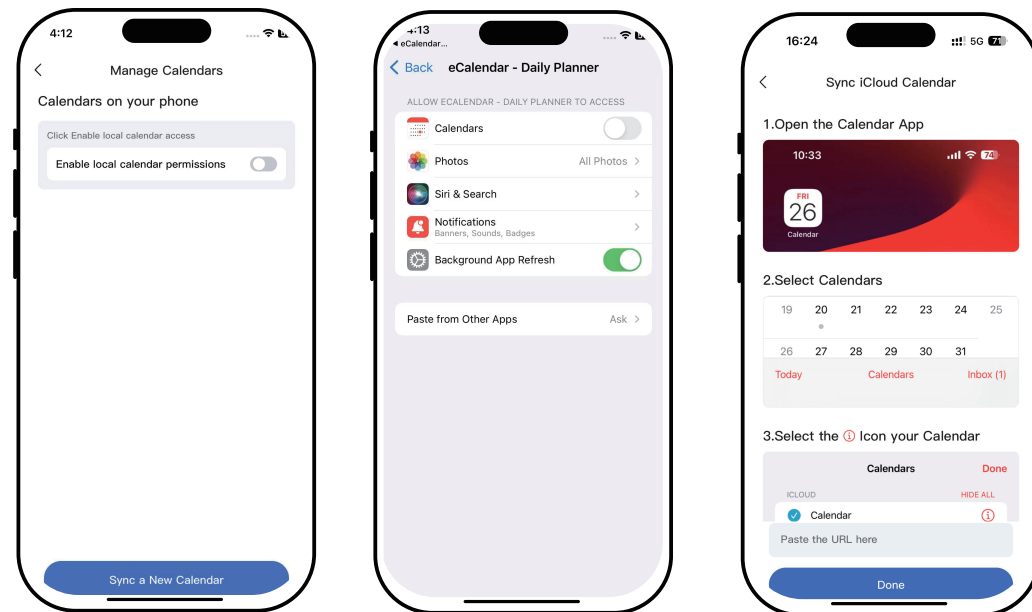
4:12

Manage Calendars

Calendars on your phone

Click Enable local calendar access

Enable local calendar permissions

Sync a New Calendar

4:13
◂ eCalendar...

Back eCalendar - Daily Planner

ALLOW ECALENDAR - DAILY PLANNER TO ACCESS

Calendars

Photos All Photos

Siri & Search

Notifications
Banners, Sounds, Badges

Background App Refresh

Paste from Other Apps Ask

16:24 5G 71

Sync iCloud Calendar

1.Open the Calendar App

10:33 74

FRI
26
Calendar

2.Select Calendars

| 19 | 20 | 21 | 22 | 23 | 24 | 25 |
|---|---|---|---|---|---|---|
| 26 | 27 | 28 | 29 | 30 | 31 | |

Today Calendars Inbox (1)

3.Select the ⓘ Icon your Calendar

Calendars Done

ICLOUD HIDE ALL

Calendar

Paste the URL here

Done